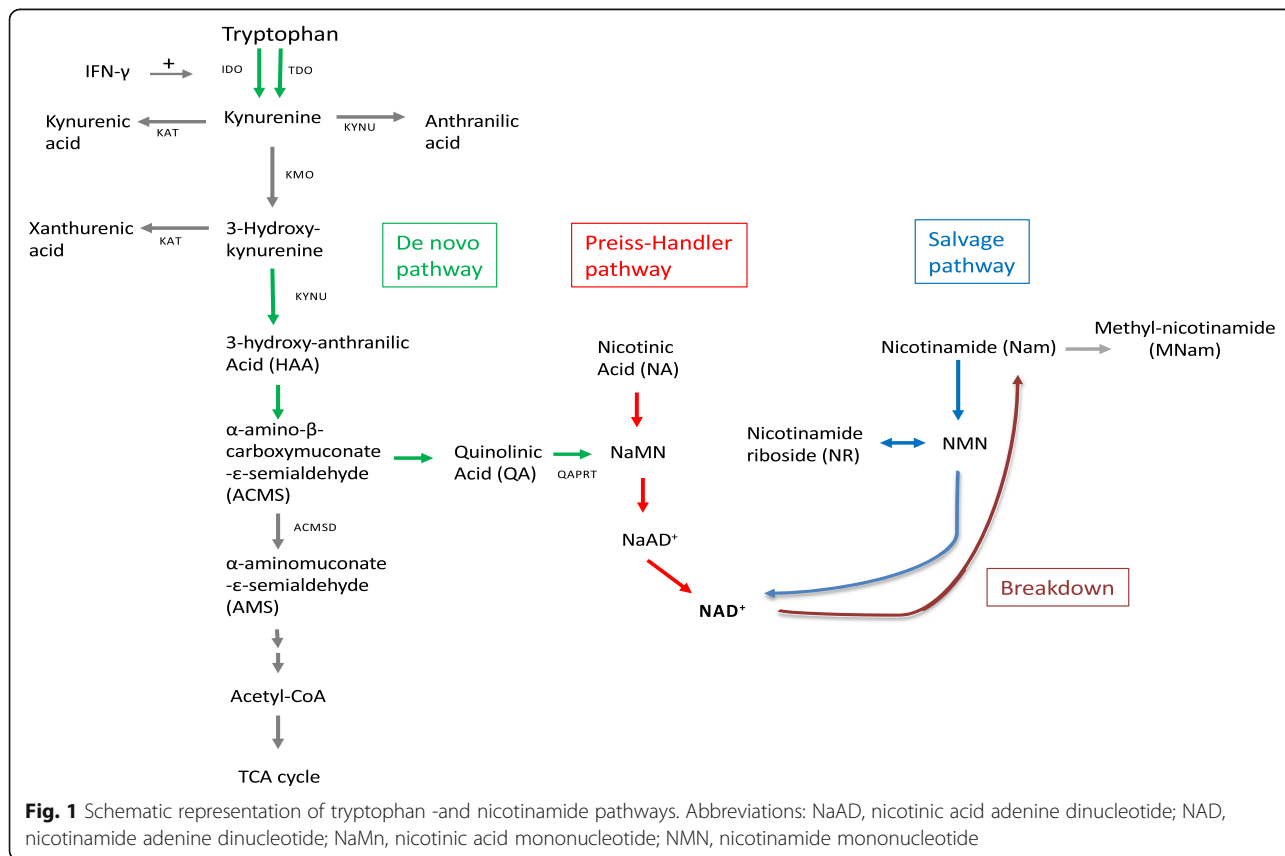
Tryptophan

IFN-γ + IDO TDO

Kynurenic acid KAT Kynurenine KYNU Anthranilic acid

KMO

Xanthurenic acid KAT 3-Hydroxy-kynurenine

De novo pathway

Preiss-Handler pathway

Salvage pathway

KYNU

3-hydroxy-anthranilic Acid (HAA)

Nicotinic Acid (NA)

Nicotinamide (Nam) Methyl-nicotinamide (MNam)

α-amino-β-carboxymuconate-ε-semialdehyde (ACMS)

Quinolinic Acid (QA) QAPRT NaMN

Nicotinamide riboside (NR) NMN

ACMSD

NaAD⁺

α-aminomuconate-ε-semialdehyde (AMS)

NAD⁺

Breakdown

Acetyl-CoA

TCA cycle

**Fig. 1** Schematic representation of tryptophan -and nicotinamide pathways. Abbreviations: NaAD, nicotinic acid adenine dinucleotide; NAD, nicotinamide adenine dinucleotide; NaMn, nicotinic acid mononucleotide; NMN, nicotinamide mononucleotide